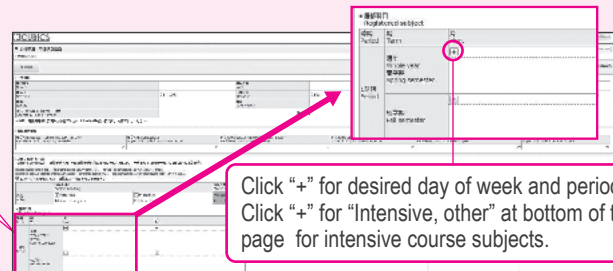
CUBICS

■履修科目
Registered subject

| 時限 Period | 期 Term | 月 |
|---|---|---|
| | | + |
| 1時限 Period 1 | 通年 Whole year 春学期 Spring semester | |
| | 秋学期 Fall semester | |

Click "+" for desired day of week and perioc
Click "+" for "Intensive, other" at bottom of t
page for intensive course subjects.